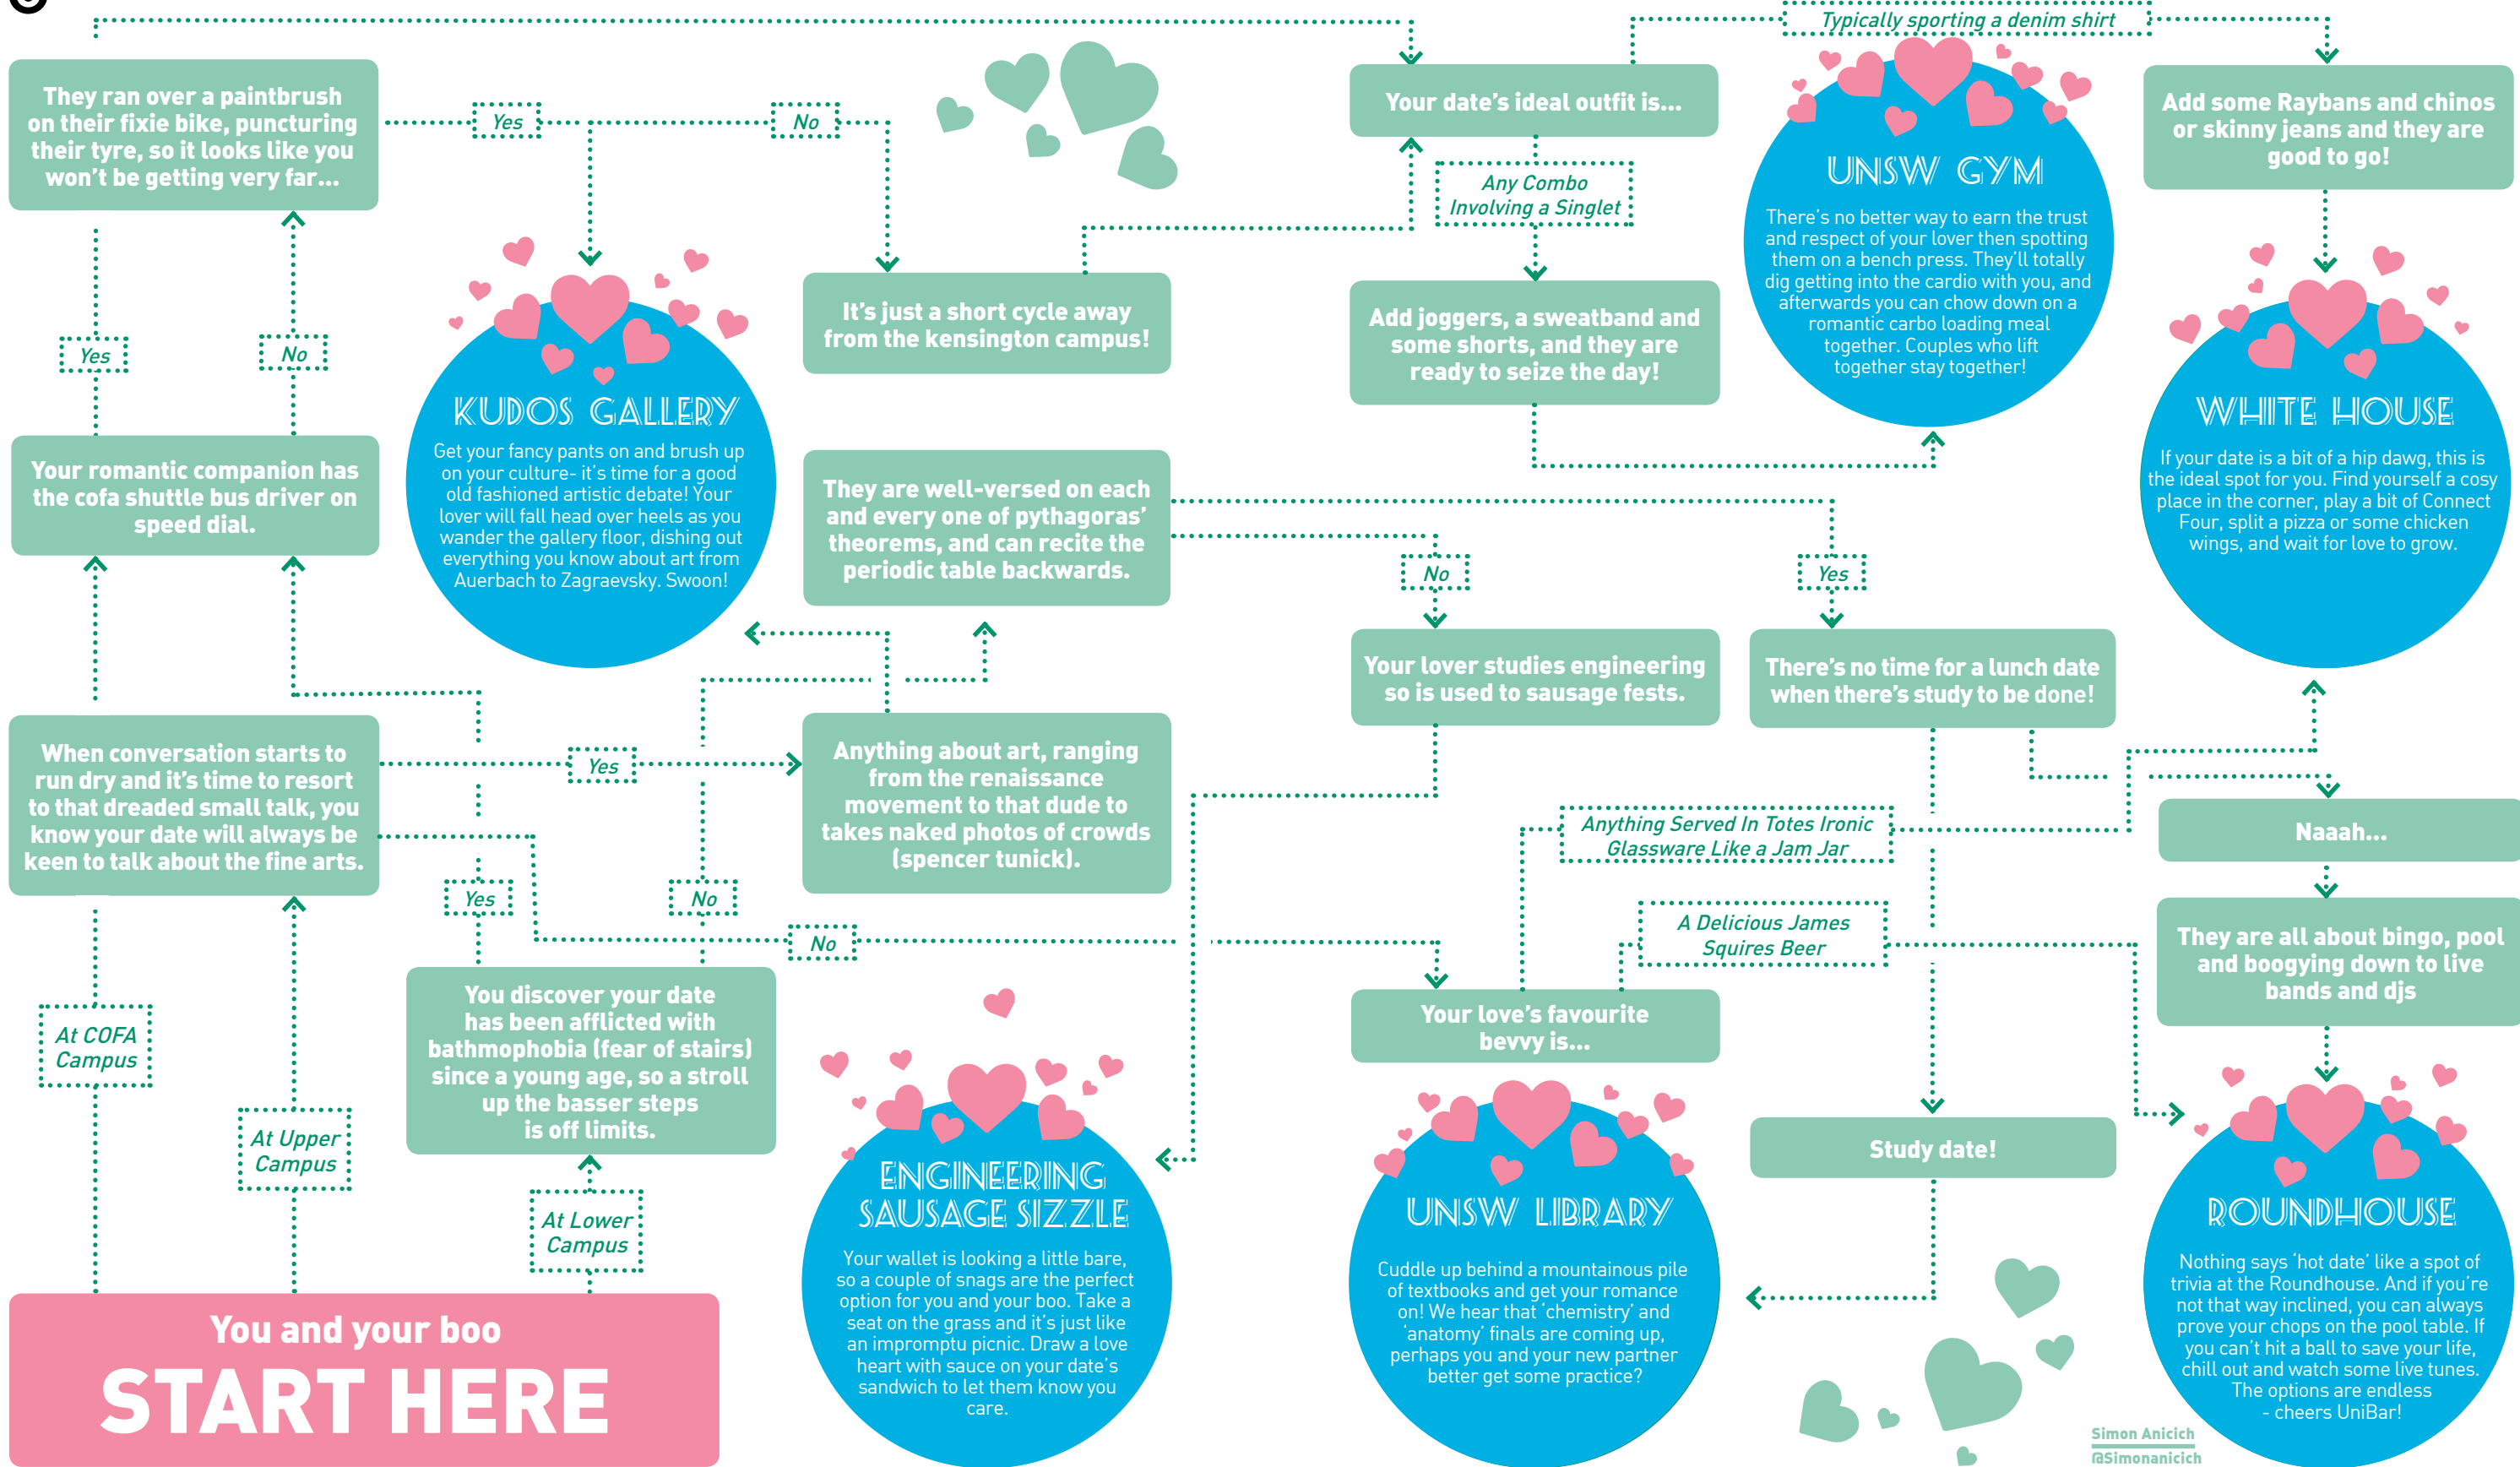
They ran over a paintbrush on their fixie bike, puncturing their tyre, so it looks like you won't be getting very far...

Yes

No

KUDOS GALLERY

Get your fancy pants on and brush up on your culture- it's time for a good old fashioned artistic debate! Your lover will fall head over heels as you wander the gallery floor, dishing out everything you know about art from Auerbach to Zagraevsky. Swoon!

It's just a short cycle away from the kensington campus!

Your date's ideal outfit is...

Typically sporting a denim shirt

Any Combo Involving a Singlet

Add joggers, a sweatband and some shorts, and they are ready to seize the day!

UNSW GYM

There's no better way to earn the trust and respect of your lover then spotting them on a bench press. They'll totally dig getting into the cardio with you, and afterwards you can chow down on a romantic carbo loading meal together. Couples who lift together stay together!

Add some Raybans and chinos or skinny jeans and they are good to go!

WHITE HOUSE

If your date is a bit of a hip dawg, this is the ideal spot for you. Find yourself a cosy place in the corner, play a bit of Connect Four, split a pizza or some chicken wings, and wait for love to grow.

Yes

No

Your romantic companion has the cofa shuttle bus driver on speed dial.

They are well-versed on each and every one of pythagoras' theorems, and can recite the periodic table backwards.

No

Yes

Your lover studies engineering so is used to sausage fests.

There's no time for a lunch date when there's study to be done!

When conversation starts to run dry and it's time to resort to that dreaded small talk, you know your date will always be keen to talk about the fine arts.

Yes

Anything about art, ranging from the renaissance movement to that dude to takes naked photos of crowds (spencer tunick).

Anything Served In Totes Ironic Glassware Like a Jam Jar

Naaah...

Yes

No

No

A Delicious James Squires Beer

They are all about bingo, pool and boogying down to live bands and djs

At COFA Campus

You discover your date has been afflicted with bathmophobia (fear of stairs) since a young age, so a stroll up the basser steps is off limits.

Your love's favourite bevvy is...

At Upper Campus

ENGINEERING SAUSAGE SIZZLE

Your wallet is looking a little bare, so a couple of snags are the perfect option for you and your boo. Take a seat on the grass and it's just like an impromptu picnic. Draw a love heart with sauce on your date's sandwich to let them know you care.

UNSW LIBRARY

Cuddle up behind a mountainous pile of textbooks and get your romance on! We hear that 'chemistry' and 'anatomy' finals are coming up, perhaps you and your new partner better get some practice?

Study date!

ROUNDHOUSE

Nothing says 'hot date' like a spot of trivia at the Roundhouse. And if you're not that way inclined, you can always prove your chops on the pool table. If you can't hit a ball to save your life, chill out and watch some live tunes. The options are endless - cheers UniBar!

At Lower Campus

You and your boo
START HERE

Simon Anicich
@Simonanicich